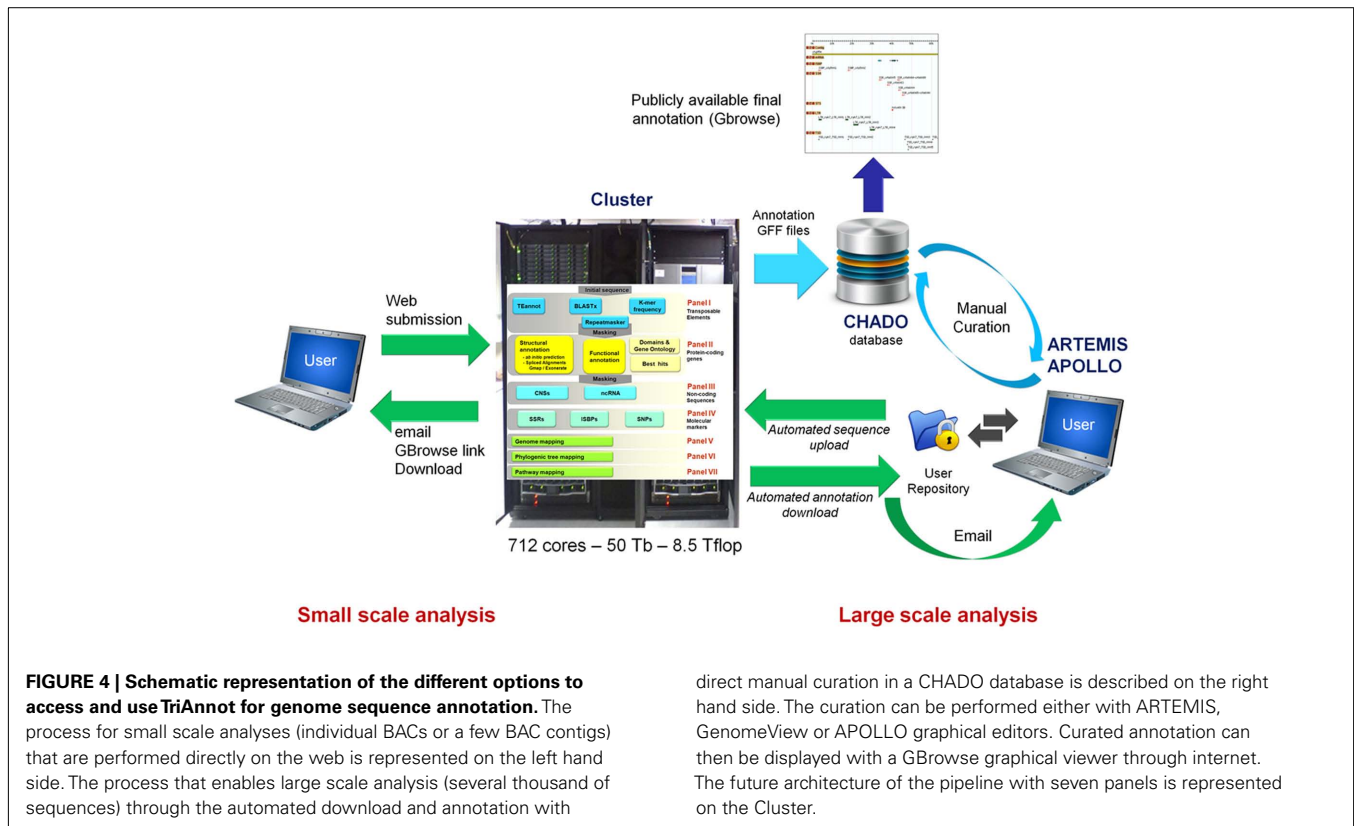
Publicly available final annotation (Gbrowse)

Cluster

Annotation GFF files

Web submission

User

email
GBrowse link
Download

Initial sequence

TEannot

BLASTx

K-mer frequency

Panel I Transposable Elements

Repeatmasker

Masking

Structural annotation
- ab initio prediction
- Spliced Alignments Gmap / Exonerate

Functional annotation

Domains & Gene Ontology

Best hits

Panel II Protein-coding genes

Masking

CNSs

ncRNA

Panel III Non-coding Sequences

SSRs

ISBPs

SNPs

Panel IV Molecular markers

Genome mapping

Panel V

Phylogenic tree mapping

Panel VI

Pathway mapping

Panel VII

712 cores – 50 Tb – 8.5 Tflop

CHADO database

Manual Curation

ARTEMIS
APOLLO

Automated sequence upload

Automated annotation download

User Repository

User

Email

Small scale analysis

Large scale analysis

**FIGURE 4 | Schematic representation of the different options to access and use TriAnnot for genome sequence annotation.** The process for small scale analyses (individual BACs or a few BAC contigs) that are performed directly on the web is represented on the left hand side. The process that enables large scale analysis (several thousand of sequences) through the automated download and annotation with direct manual curation in a CHADO database is described on the right hand side. The curation can be performed either with ARTEMIS, GenomeView or APOLLO graphical editors. Curated annotation can then be displayed with a GBrowse graphical viewer through internet. The future architecture of the pipeline with seven panels is represented on the Cluster.